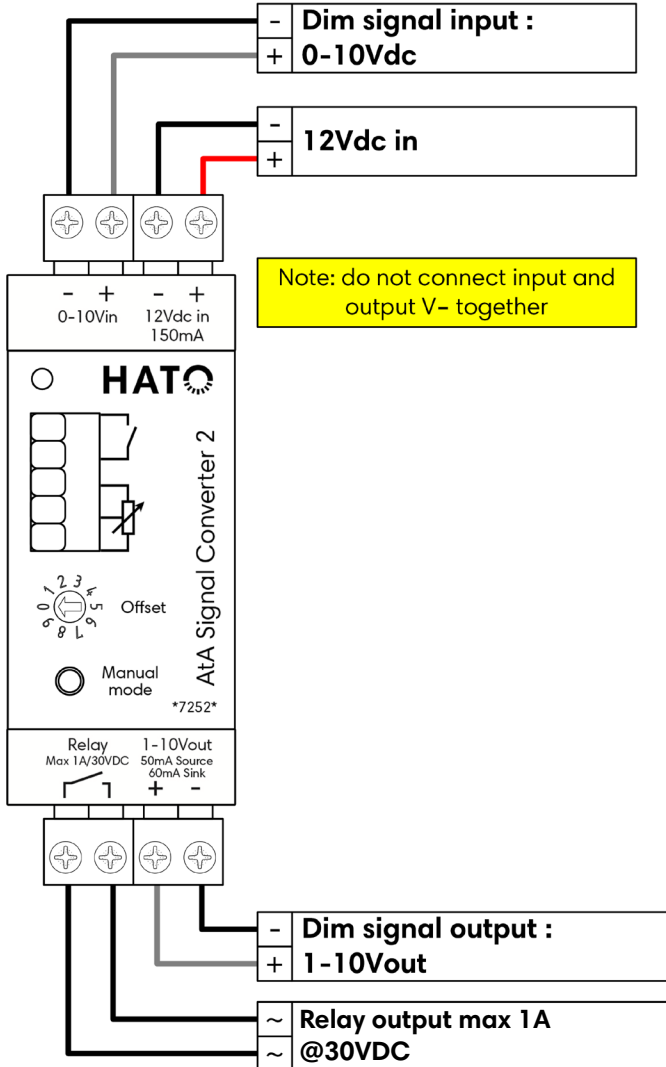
- Dim signal input :
+ 0-10Vdc

- 12Vdc in
+

- + - +
0-10Vin 12Vdc in 150mA

Note: do not connect input and output V- together

HATO

AtA Signal Converter 2

0 1 2 3 4 5 6 7 8 9

Offset

Manual mode

*7252*

Relay
Max 1A/30VDC

1-10Vout
50mA Source
60mA Sink
+ -

- Dim signal output :
+ 1-10Vout

~ Relay output max 1A
~ @30VDC